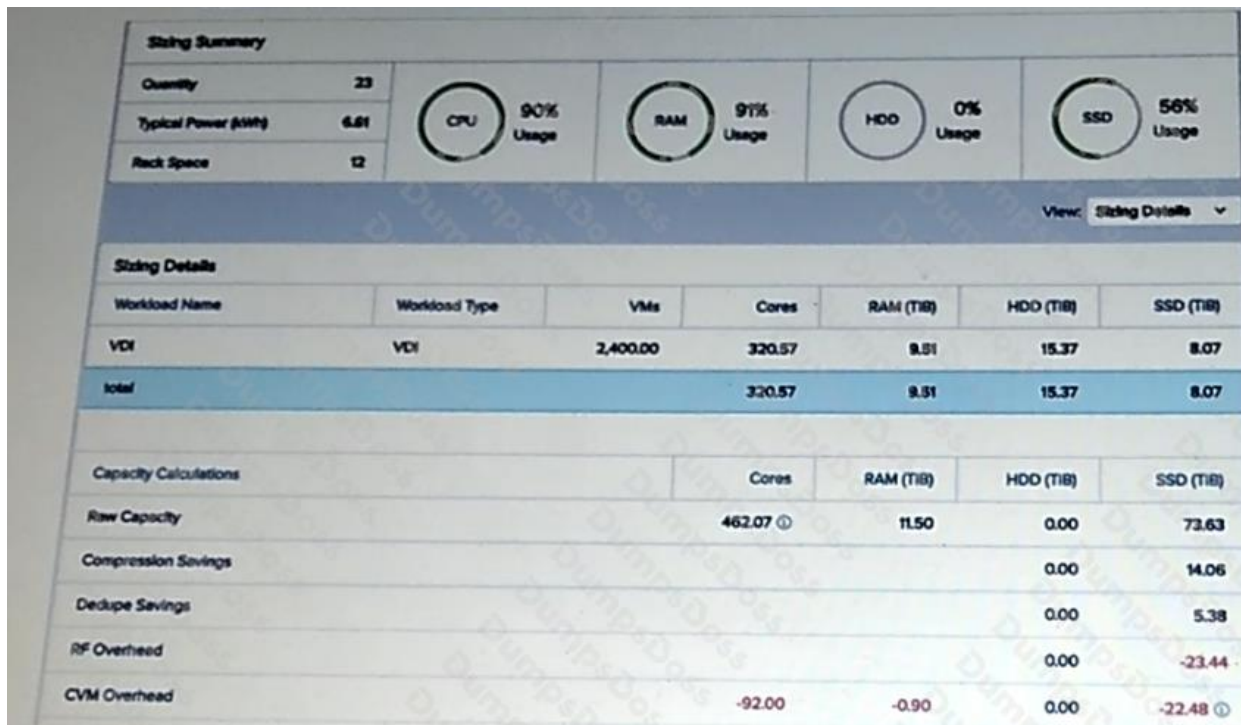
Sizing Summary

| Quantity | 23 |
|---|---|
| Typical Power (kWh) | 6.61 |
| Rack Space | 12 |

CPU 90% Usage

RAM 91% Usage

HDD 0% Usage

SSD 56% Usage

View: Sizing Details

Sizing Details

| Workload Name | Workload Type | VMs | Cores | RAM (TiB) | HDD (TiB) | SSD (TiB) |
|---|---|---|---|---|---|---|
| VDI | VDI | 2,400.00 | 320.57 | 9.51 | 15.37 | 8.07 |
| total | | | 320.57 | 9.51 | 15.37 | 8.07 |

| Capacity Calculations | Cores | RAM (TiB) | HDD (TiB) | SSD (TiB) |
|---|---|---|---|---|
| Raw Capacity | 462.07 ⓘ | 11.50 | 0.00 | 73.63 |
| Compression Savings | | | 0.00 | 14.06 |
| Dedupe Savings | | | 0.00 | 5.38 |
| RF Overhead | | | 0.00 | -23.44 |
| CVM Overhead | -92.00 | -0.90 | 0.00 | -22.48 ⓘ |

DumpsDoss